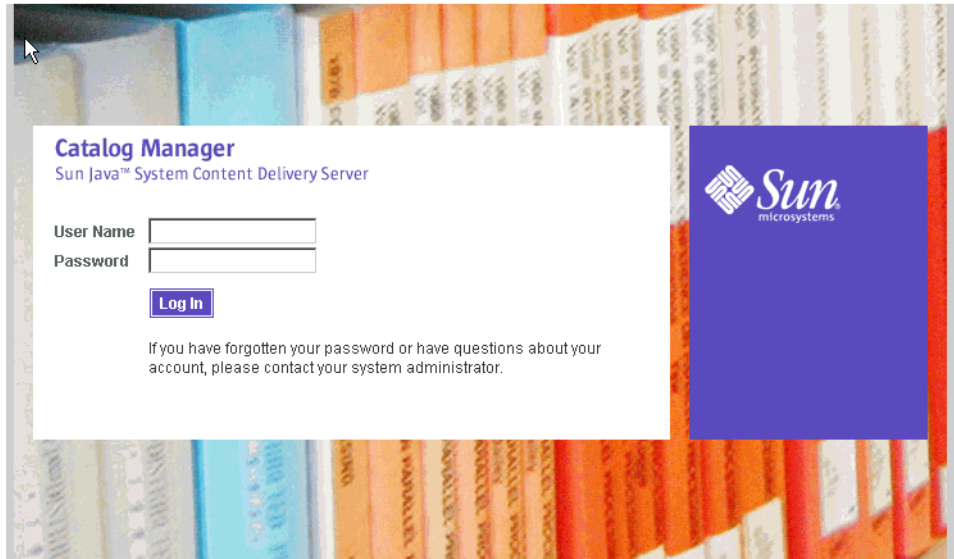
Catalog Manager
Sun Java™ System Content Delivery Server

User Name
Password

Log In

If you have forgotten your password or have questions about your account, please contact your system administrator.

Sun microsystems